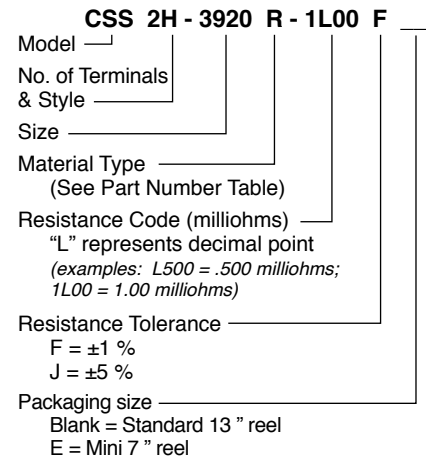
CSS 2H - 3920 R - 1L00 F __

Model

No. of Terminals & Style

Size

Material Type (See Part Number Table)

Resistance Code (milliohms) "L" represents decimal point (examples: L500 = .500 milliohms; 1L00 = 1.00 milliohms)

Resistance Tolerance
F = ±1 %
J = ±5 %

Packaging size
Blank = Standard 13 " reel
E = Mini 7 " reel